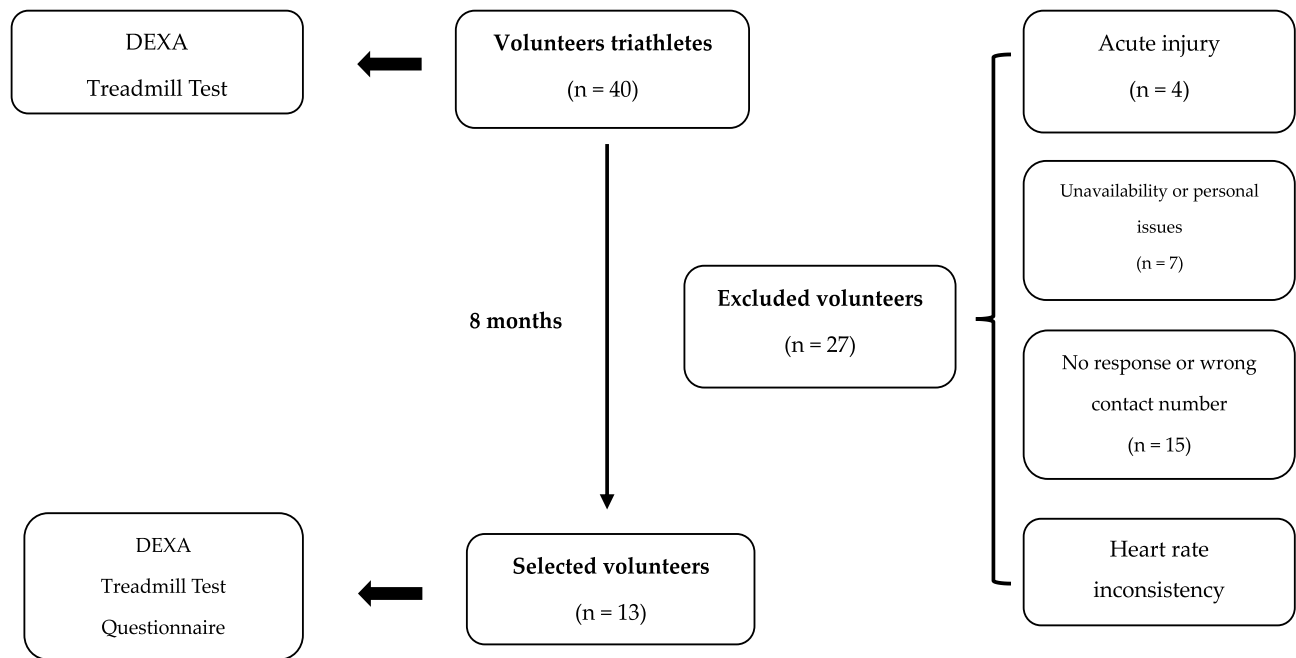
DEXA
Treadmill Test

Volunteers triathletes
(n = 40)

Acute injury
(n = 4)

Unavailability or personal issues
(n = 7)

8 months

Excluded volunteers
(n = 27)

No response or wrong contact number
(n = 15)

Heart rate inconsistency

DEXA
Treadmill Test
Questionnaire

Selected volunteers
(n = 13)